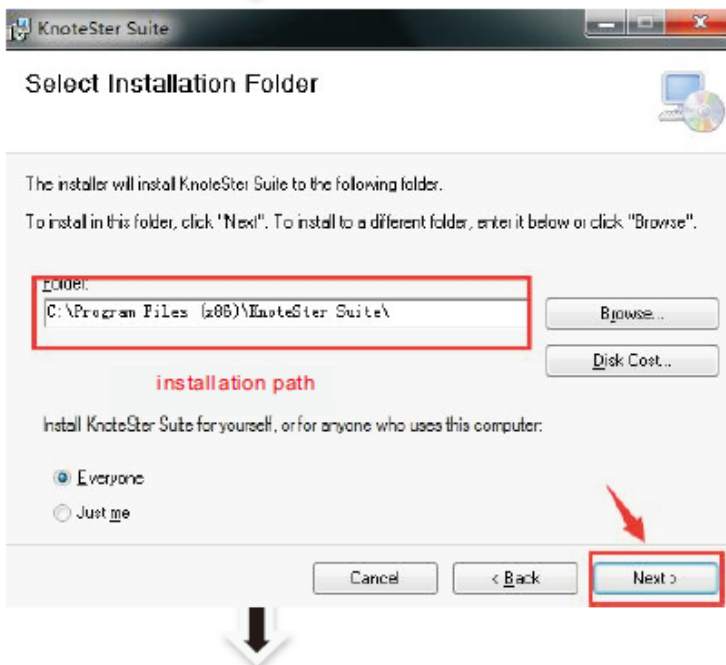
KnoteSter Suite

Select Installation Folder

The installer will install KnoteSter Suite to the following folder.

To install in this folder, click "Next". To install to a different folder, enter it below or click "Browse".

Folder:
C:\Program Files (x86)\KnoteSter Suite\

Browse...

Disk Cost...

installation path

Install KnoteSter Suite for yourself, or for anyone who uses this computer:

Everyone

Just me

Cancel

< Back

Next >